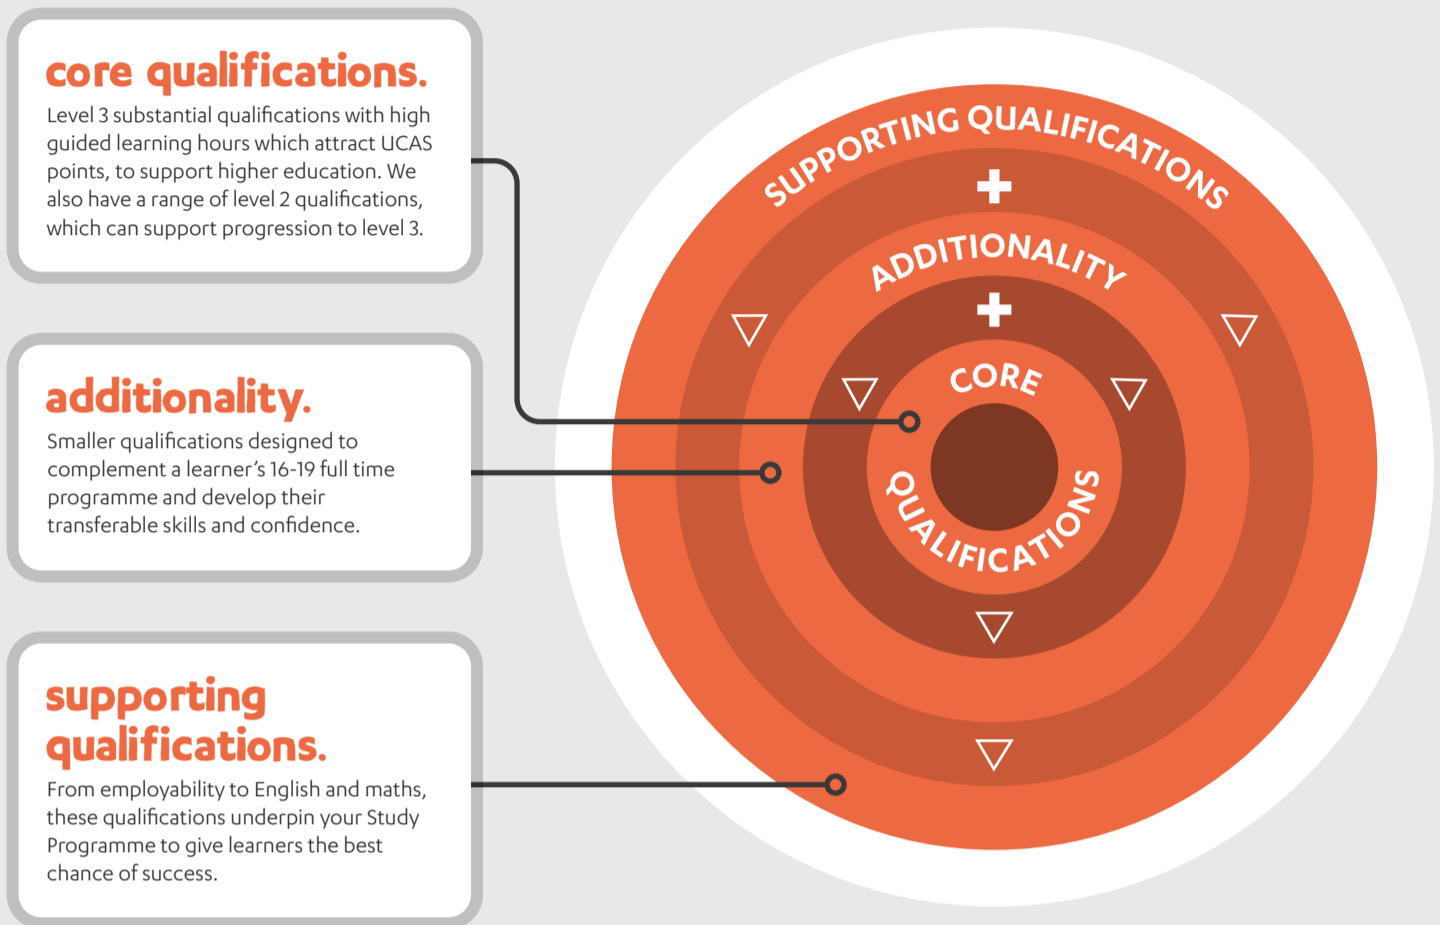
core qualifications.

Level 3 substantial qualifications with high guided learning hours which attract UCAS points, to support higher education. We also have a range of level 2 qualifications, which can support progression to level 3.

additionality.

Smaller qualifications designed to complement a learner's 16-19 full time programme and develop their transferable skills and confidence.

supporting qualifications.

From employability to English and maths, these qualifications underpin your Study Programme to give learners the best chance of success.

SUPPORTING QUALIFICATIONS

+

ADDITIONALITY

+

CORE QUALIFICATIONS